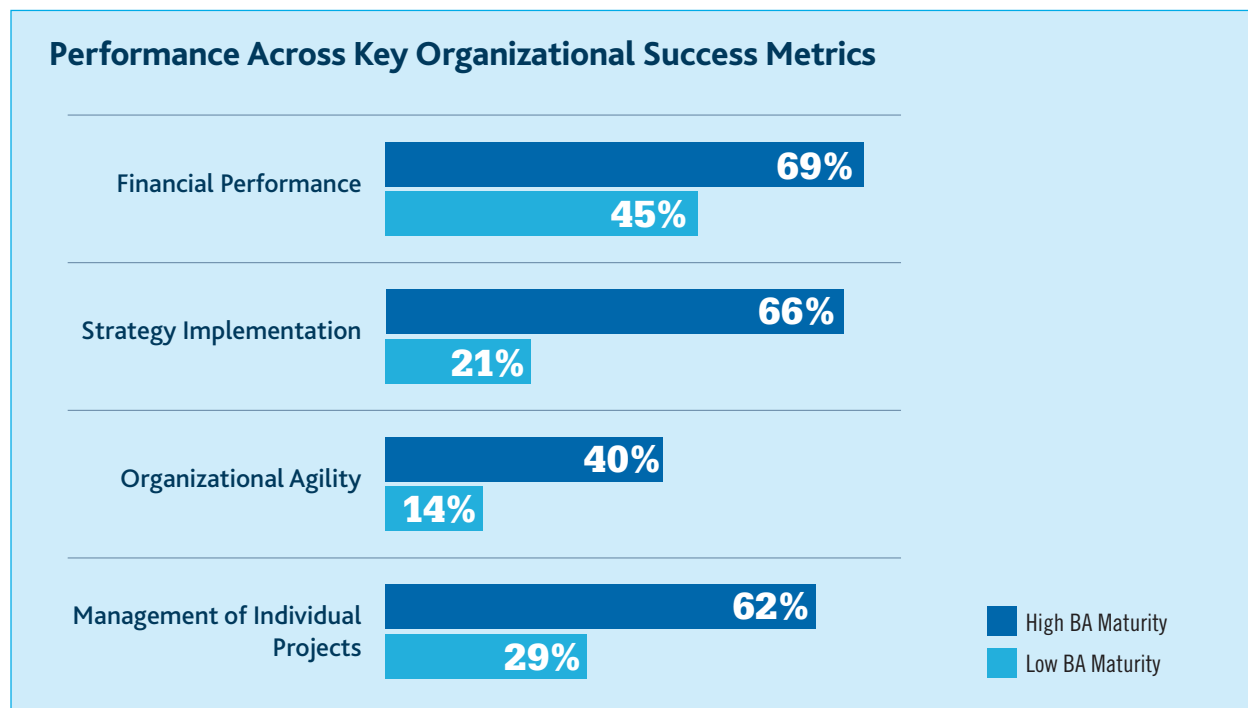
Performance Across Key Organizational Success Metrics

Financial Performance
69%
45%

Strategy Implementation
66%
21%

Organizational Agility
40%
14%

Management of Individual Projects
62%
29%

High BA Maturity
Low BA Maturity